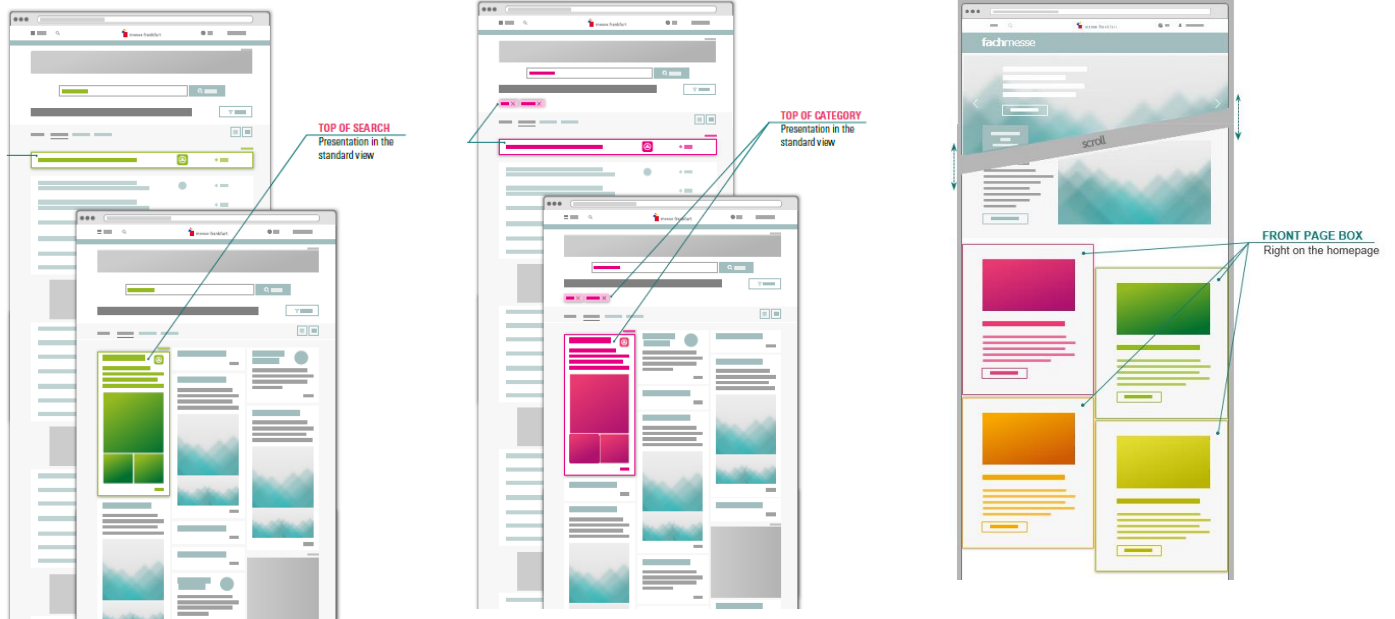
messe frankfurt

TOP OF SEARCH
Presentation in the standard view

messe frankfurt

TOP OF CATEGORY
Presentation in the standard view

messe frankfurt

messe frankfurt

fachmesse

scroll

FRONT PAGE BOX
Right on the homepage